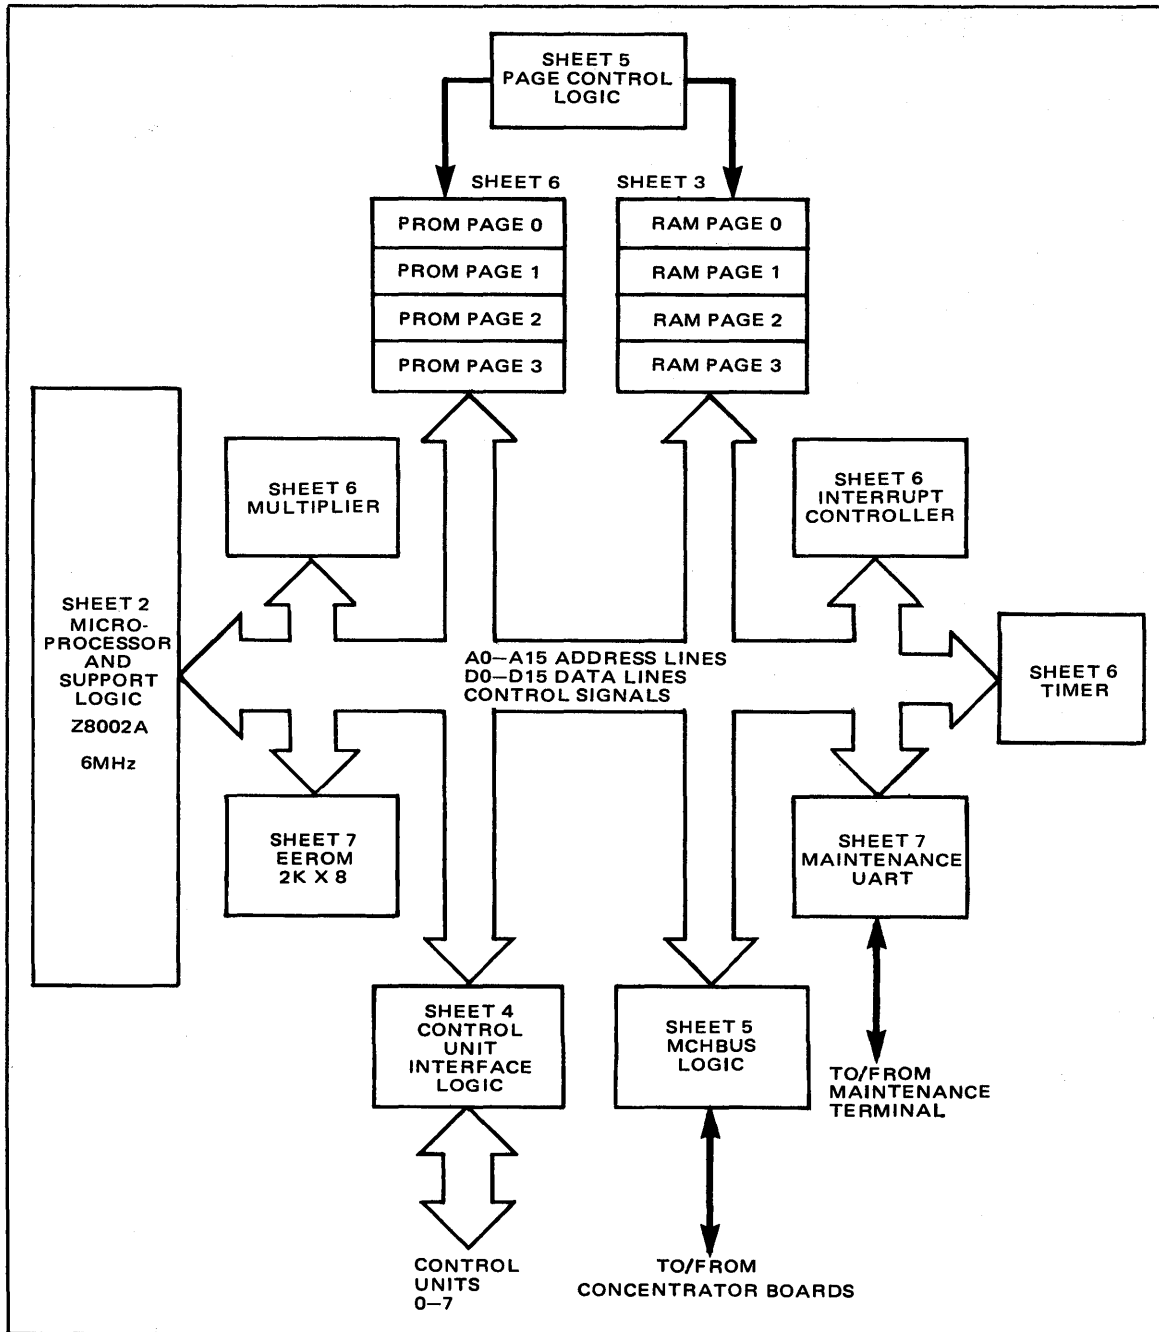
SHEET 5
PAGE CONTROL
LOGIC

SHEET 6

SHEET 3

PROM PAGE 0

PROM PAGE 1

PROM PAGE 2

PROM PAGE 3

RAM PAGE 0

RAM PAGE 1

RAM PAGE 2

RAM PAGE 3

SHEET 6
MULTIPLIER

SHEET 6
INTERRUPT
CONTROLLER

SHEET 2
MICRO-
PROCESSOR
AND
SUPPORT
LOGIC
Z8002A
6MHz

A0–A15 ADDRESS LINES
D0–D15 DATA LINES
CONTROL SIGNALS

SHEET 6
TIMER

SHEET 7
EEROM
2K X 8

SHEET 7
MAINTENANCE
UART

SHEET 4
CONTROL
UNIT
INTERFACE
LOGIC

SHEET 5
MCHBUS
LOGIC

TO/FROM
MAINTENANCE
TERMINAL

CONTROL
UNITS
0–7

TO/FROM
CONCENTRATOR BOARDS